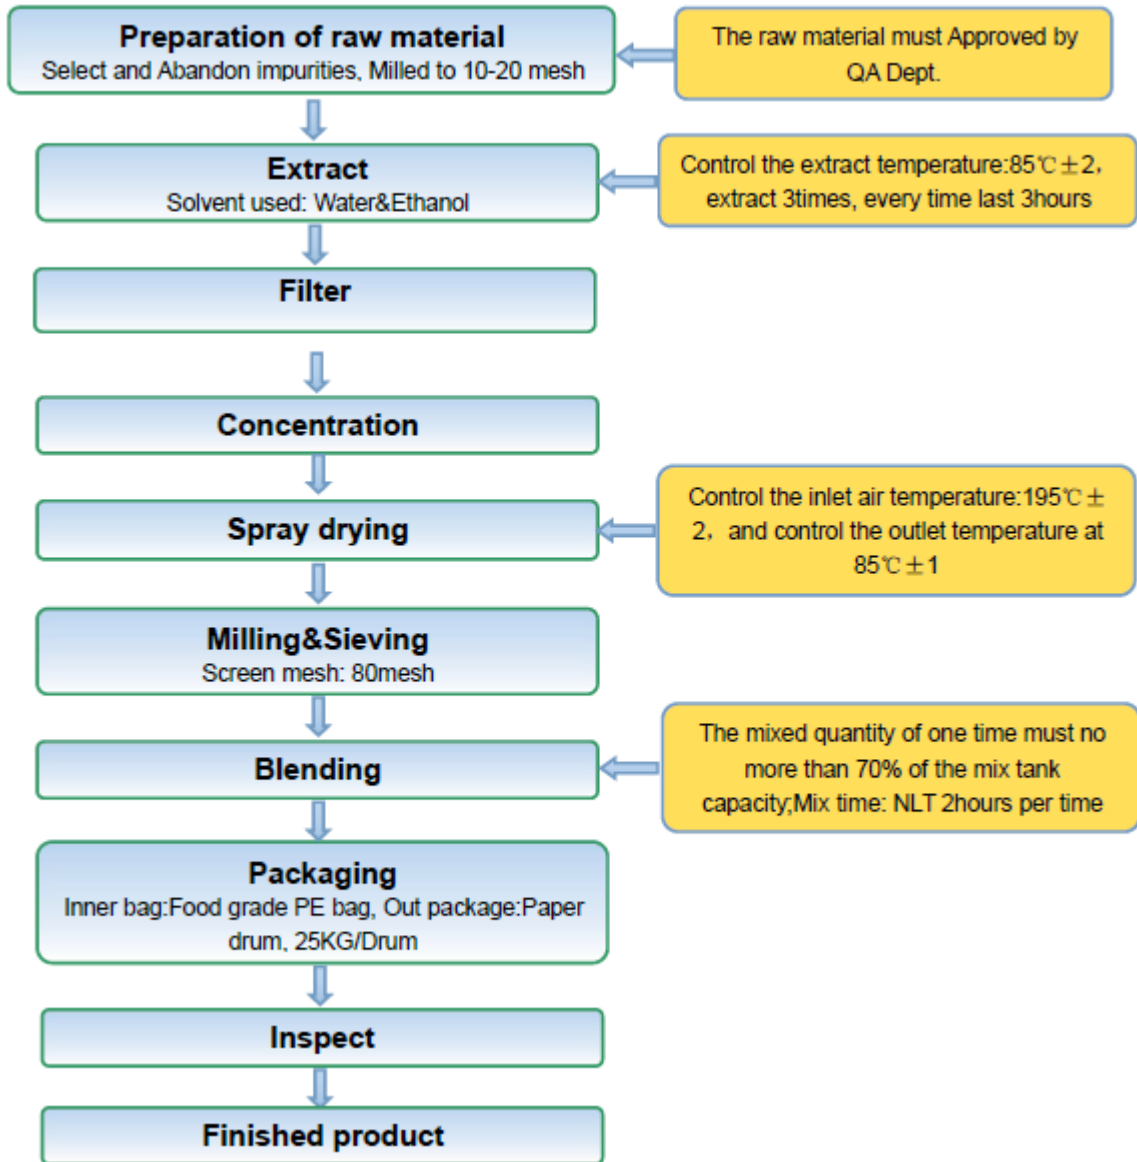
Preparation of raw material
Select and Abandon impurities, Milled to 10-20 mesh

The raw material must Approved by QA Dept.

Extract
Solvent used: Water&Ethanol

Control the extract temperature:85℃±2, extract 3times, every time last 3hours

Filter

Concentration

Spray drying

Control the inlet air temperature:195℃±2, and control the outlet temperature at 85℃±1

Milling&Sieving
Screen mesh: 80mesh

Blending

The mixed quantity of one time must no more than 70% of the mix tank capacity;Mix time: NLT 2hours per time

Packaging
Inner bag:Food grade PE bag, Out package:Paper drum, 25KG/Drum

Inspect

Finished product